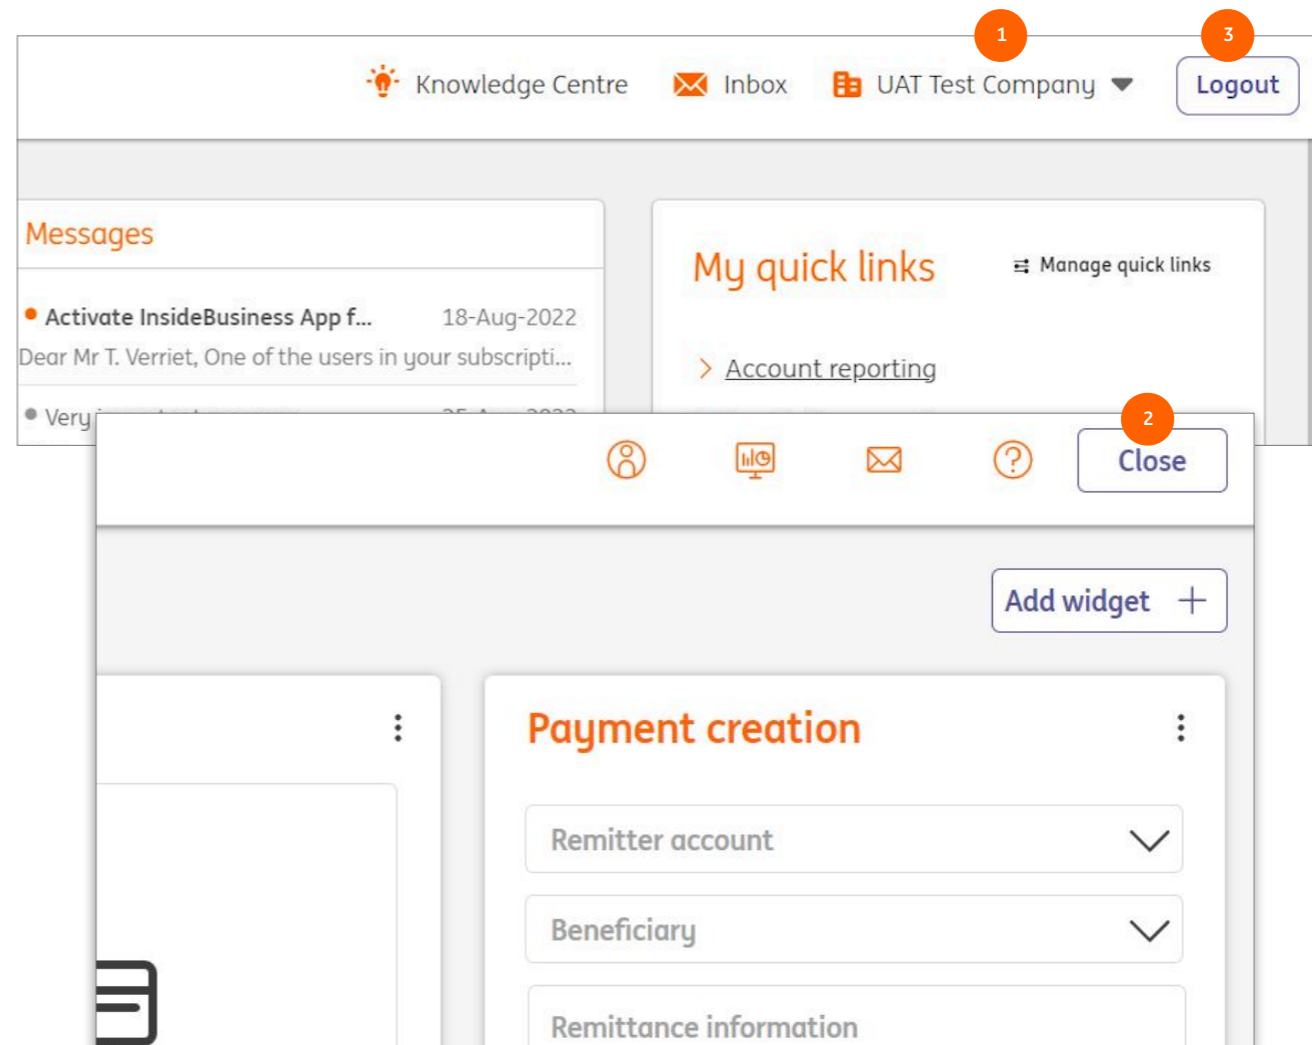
1

3

Knowledge Centre

Inbox

UAT Test Company

Logout

Messages

Activate InsideBusiness App f... 18-Aug-2022

Dear Mr T. Verriet, One of the users in your subscripti...

Very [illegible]

My quick links

Manage quick links

Account reporting

2

Close

Add widget +

Payment creation

Remitter account

Beneficiary

Remittance information